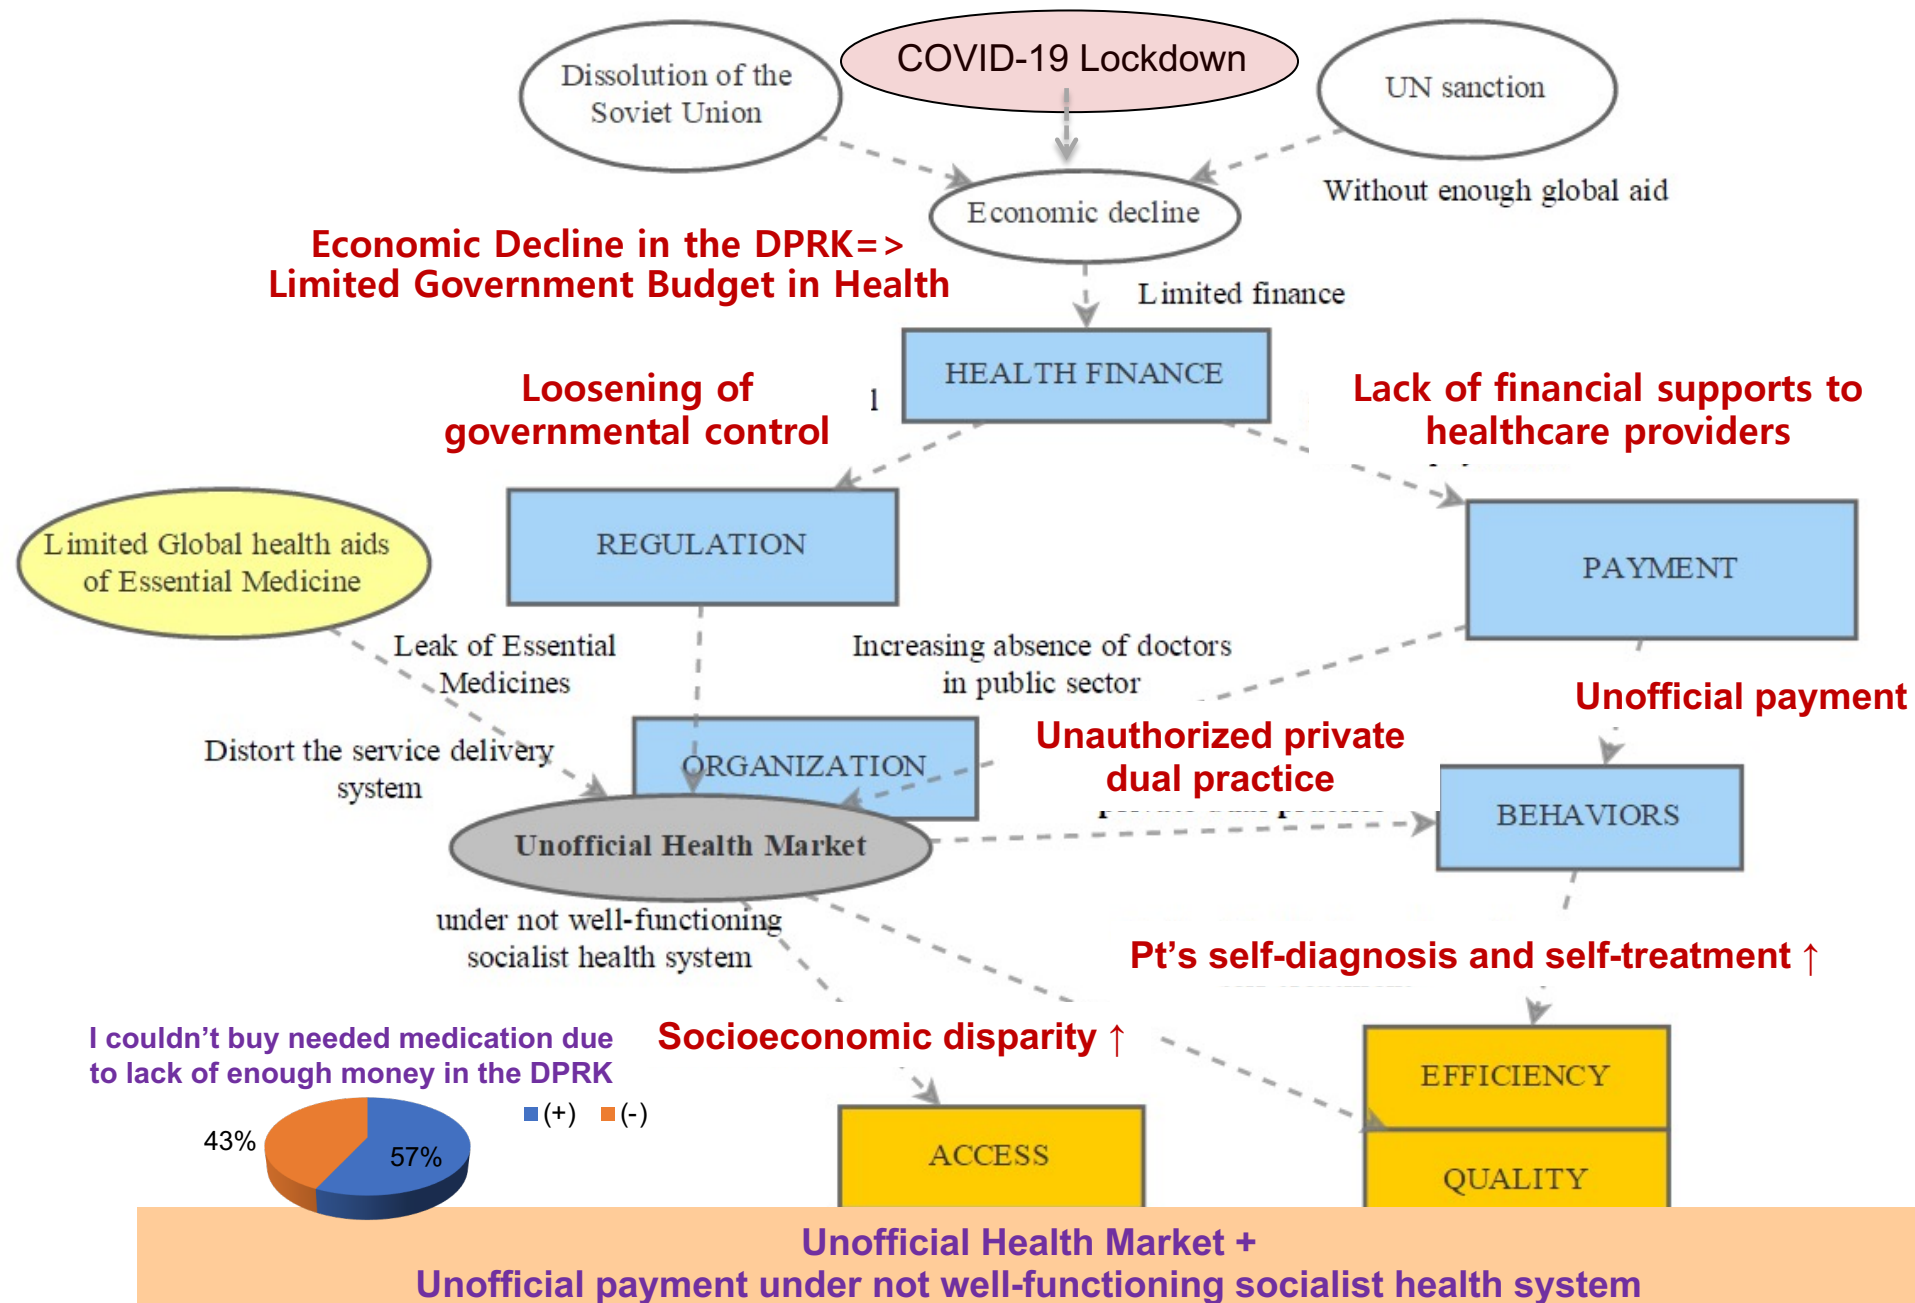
Dissolution of the Soviet Union

COVID-19 Lockdown

UN sanction

Without enough global aid

Economic decline

Economic Decline in the DPRK=> Limited Government Budget in Health

Limited finance

HEALTH FINANCE

Loosening of governmental control

l

Lack of financial supports to healthcare providers

Limited Global health aids of Essential Medicine

REGULATION

PAYMENT

Leak of Essential Medicines

Increasing absence of doctors in public sector

Unofficial payment

Distort the service delivery system

ORGANIZATION

Unauthorized private dual practice

BEHAVIORS

Unofficial Health Market

under not well-functioning socialist health system

Pt's self-diagnosis and self-treatment ↑

I couldn't buy needed medication due to lack of enough money in the DPRK

Socioeconomic disparity ↑

EFFICIENCY

(+) (-)

43%

57%

ACCESS

QUALITY

Unofficial Health Market + Unofficial payment under not well-functioning socialist health system